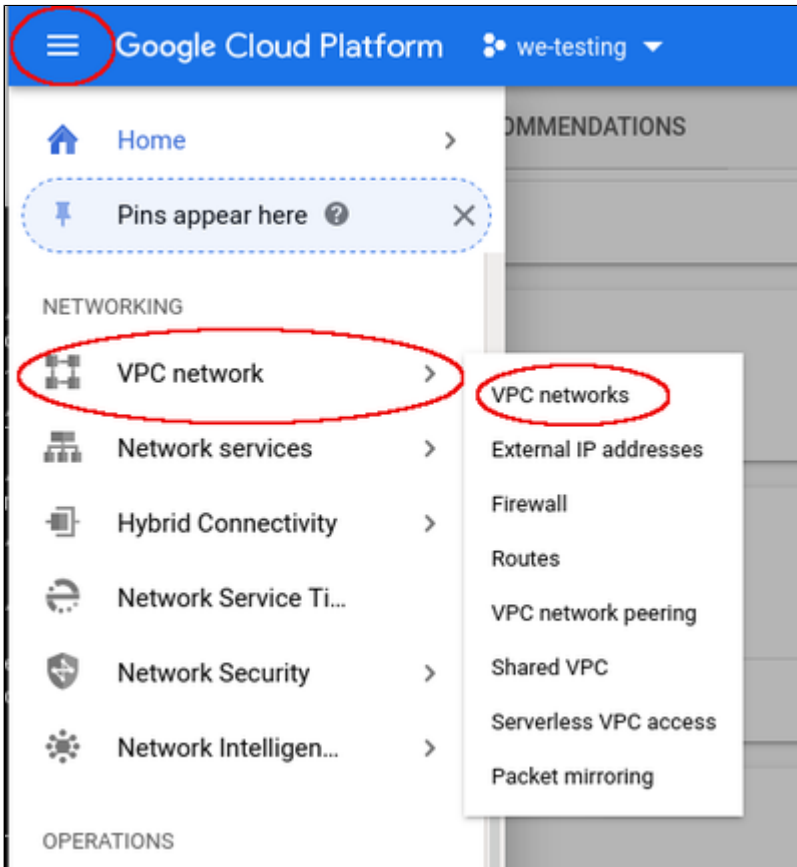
Google Cloud Platform we-testing

Home

Pins appear here

OMMENDATIONS

NETWORKING

VPC network

Network services

Hybrid Connectivity

Network Service Ti...

Network Security

Network Intelligen...

OPERATIONS

VPC networks

External IP addresses

Firewall

Routes

VPC network peering

Shared VPC

Serverless VPC access

Packet mirroring